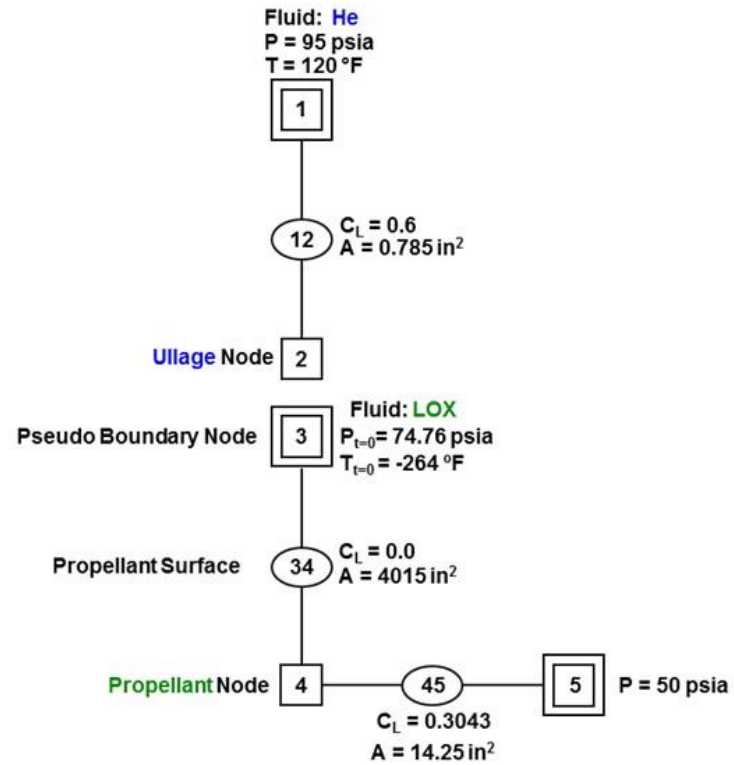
Fluid: He
P = 95 psia
T = 120 °F

1

12

$C_L$ = 0.6
A = 0.785 in$^2$

Ullage Node 2

Pseudo Boundary Node 3

Fluid: LOX
$P_{t=0}$= 74.76 psia
$T_{t=0}$ = -264 °F

Propellant Surface 34

$C_L$ = 0.0
A = 4015 in$^2$

Propellant Node 4

45

5 P = 50 psia

$C_L$ = 0.3043
A = 14.25 in$^2$